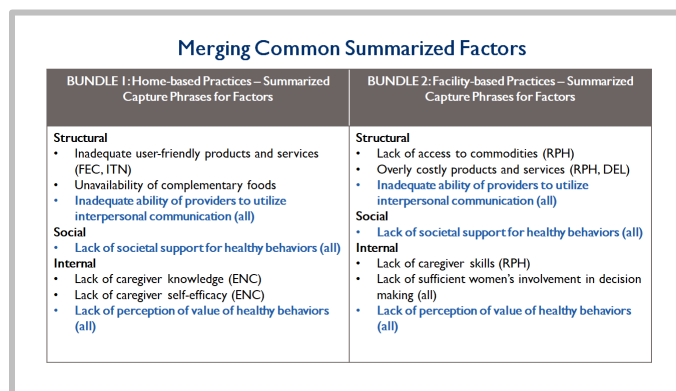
Merging Common Summarized Factors

| BUNDLE 1: Home-based Practices – Summarized Capture Phrases for Factors | BUNDLE 2: Facility-based Practices – Summarized Capture Phrases for Factors |
|---|---|
| **Structural**<br>• Inadequate user-friendly products and services (FEC, ITN)<br>• Unavailability of complementary foods<br>• **Inadequate ability of providers to utilize interpersonal communication (all)**<br>**Social**<br>• **Lack of societal support for healthy behaviors (all)**<br>**Internal**<br>• Lack of caregiver knowledge (ENC)<br>• Lack of caregiver self-efficacy (ENC)<br>• **Lack of perception of value of healthy behaviors (all)** | **Structural**<br>• Lack of access to commodities (RPH)<br>• Overly costly products and services (RPH, DEL)<br>• **Inadequate ability of providers to utilize interpersonal communication (all)**<br>**Social**<br>• **Lack of societal support for healthy behaviors (all)**<br>**Internal**<br>• Lack of caregiver skills (RPH)<br>• Lack of sufficient women's involvement in decision making (all)<br>• **Lack of perception of value of healthy behaviors (all)** |